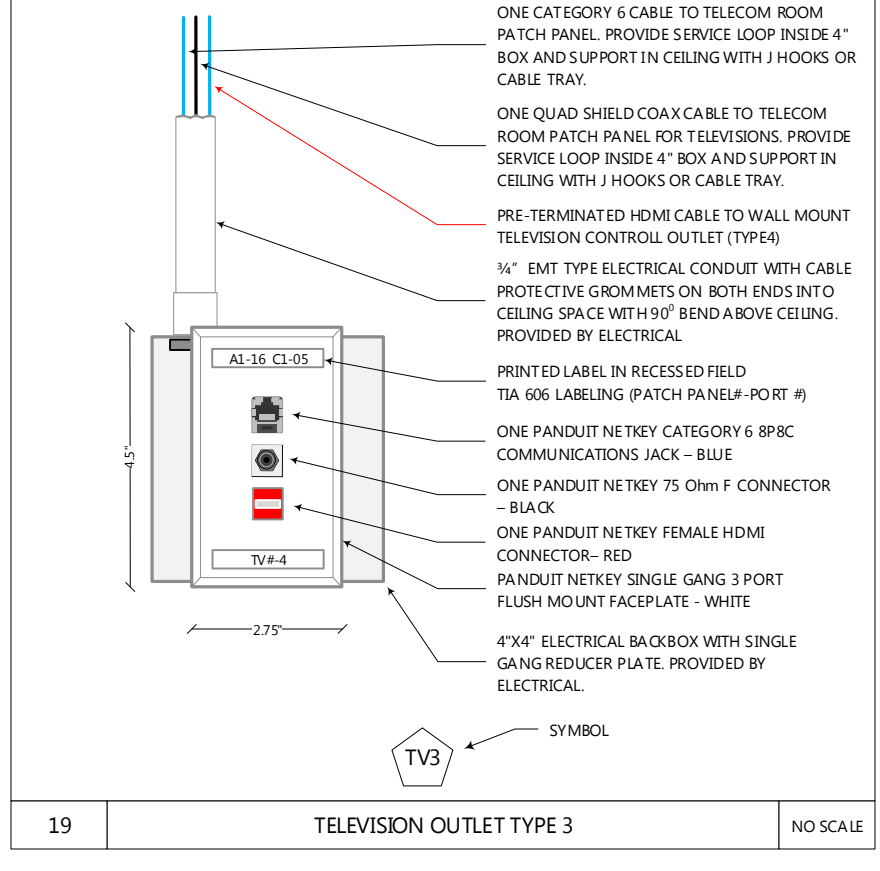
ONE CATEGORY 6 CABLE TO TELECOM ROOM PATCH PANEL. PROVIDE SERVICE LOOP INSIDE 4" BOX AND SUPPORT IN CEILING WITH J HOOKS OR CABLE TRAY.

ONE QUAD SHIELD COAX CABLE TO TELECOM ROOM PATCH PANEL FOR TELEVISIONS. PROVIDE SERVICE LOOP INSIDE 4" BOX AND SUPPORT IN CEILING WITH J HOOKS OR CABLE TRAY.

PRE-TERMINATED HDMI CABLE TO WALL MOUNT TELEVISION CONTROLL OUTLET (TYPE4)

¾" EMT TYPE ELECTRICAL CONDUIT WITH CABLE PROTECTIVE GROMMETS ON BOTH ENDS INTO CEILING SPACE WITH $90^0$ BEND ABOVE CEILING. PROVIDED BY ELECTRICAL

A1-16 C1-05

PRINTED LABEL IN RECESSED FIELD TIA 606 LABELING (PATCH PANEL#-PORT #)

4.5"

ONE PANDUIT NETKEY CATEGORY 6 8P8C COMMUNICATIONS JACK – BLUE

ONE PANDUIT NETKEY 75 Ohm F CONNECTOR – BLACK

ONE PANDUIT NETKEY FEMALE HDMI CONNECTOR– RED

TV#-4

PANDUIT NETKEY SINGLE GANG 3 PORT FLUSH MOUNT FACEPLATE - WHITE

2.75"

4"X4" ELECTRICAL BACKBOX WITH SINGLE GANG REDUCER PLATE. PROVIDED BY ELECTRICAL.

SYMBOL

TV3

| 19 | TELEVISION OUTLET TYPE 3 | NO SCALE |
|---|---|---|